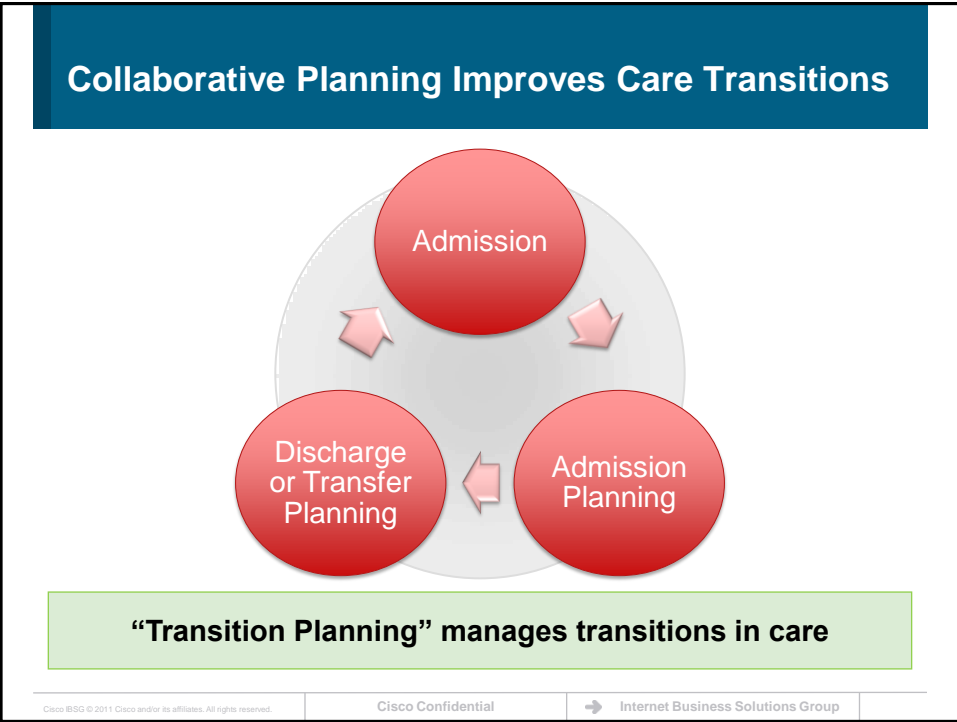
Collaborative Planning Improves Care Transitions

Admission

Admission Planning

Discharge or Transfer Planning

“Transition Planning” manages transitions in care

Cisco IBSG © 2011 Cisco and/or its affiliates. All rights reserved.

Cisco Confidential

Internet Business Solutions Group